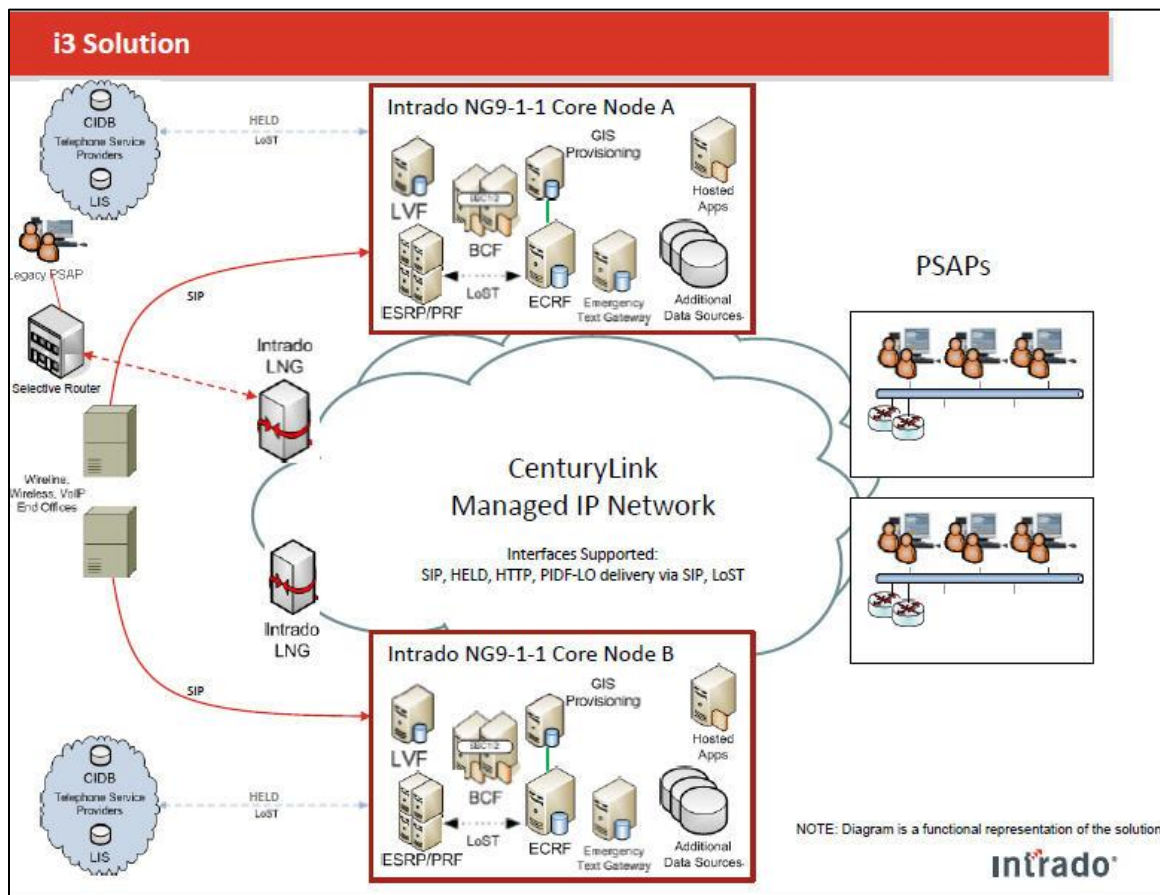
i3 Solution

CIDB
Telephone Service Providers
LIS

HELD
LoST

Legacy PSAP

SIP

Selective Router

Wireline, Wireless, VoIP End Offices

Intrado NG9-1-1 Core Node A
GIS Provisioning
Hosted Apps
LVF
BCF
ESRP/PRF
LoST
ECRF
Emergency Text Gateway
Additional Data Sources

PSAPs

Intrado LNG

CenturyLink
Managed IP Network
Interfaces Supported:
SIP, HELD, HTTP, PIDF-LO delivery via SIP, LoST

Intrado LNG

SIP

Intrado NG9-1-1 Core Node B
GIS Provisioning
Hosted Apps
LVF
BCF
ESRP/PRF
LoST
ECRF
Emergency Text Gateway
Additional Data Sources

CIDB
Telephone Service Providers
LIS

HELD
LoST

NOTE: Diagram is a functional representation of the solution

Intrado